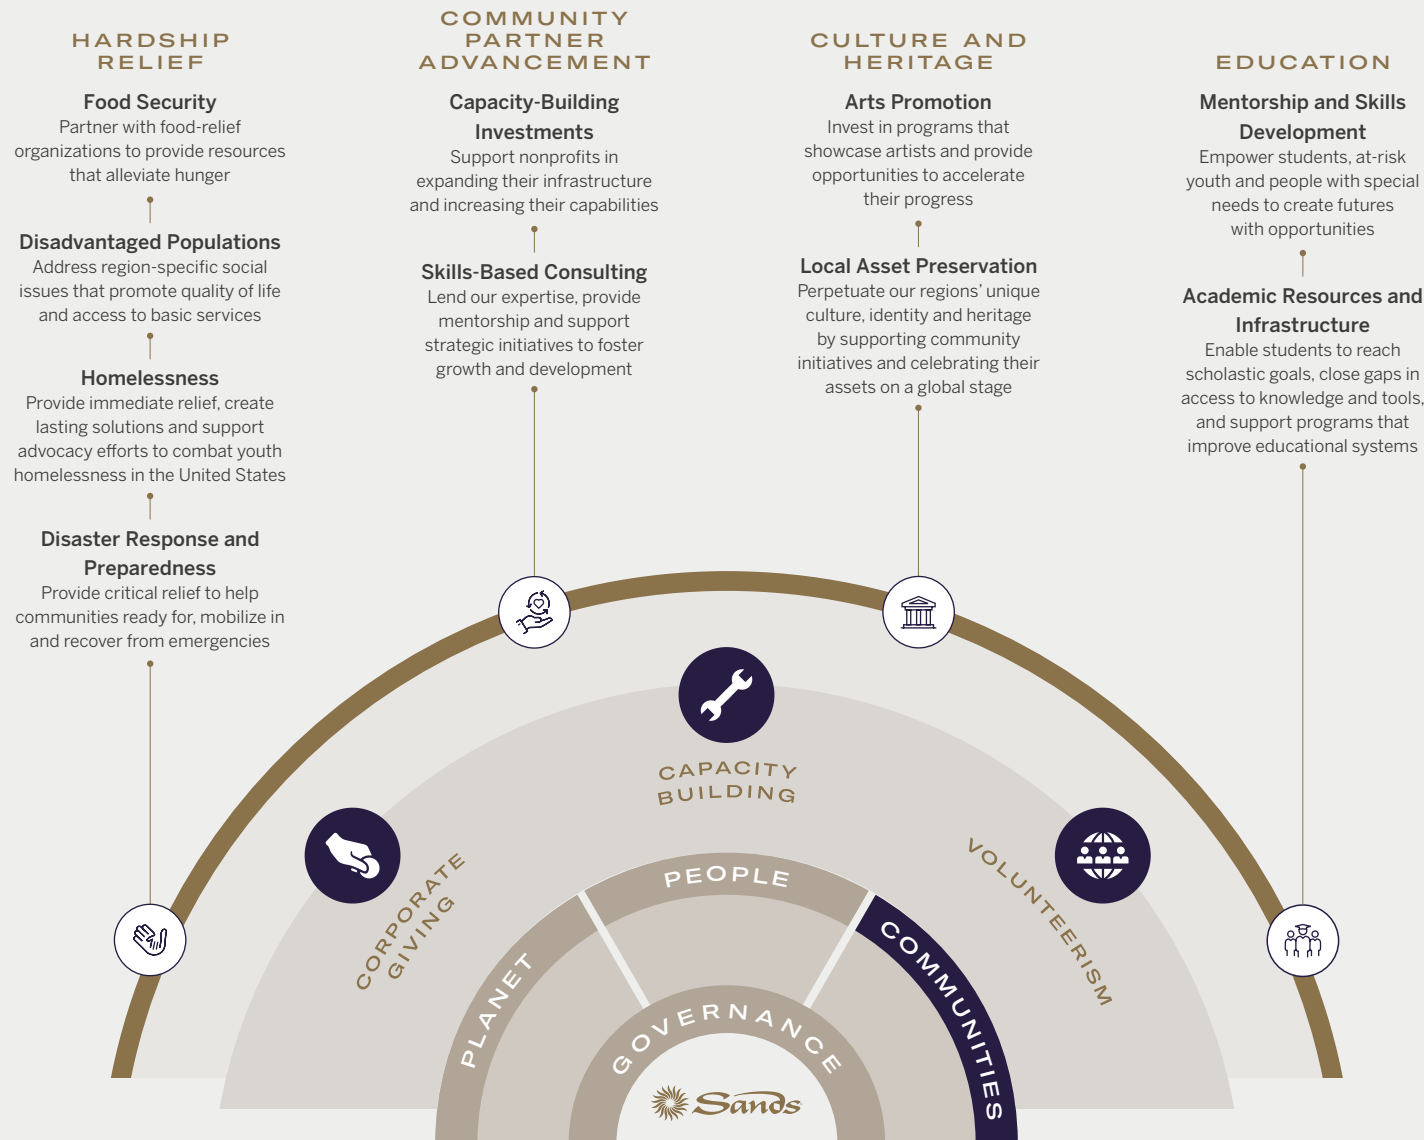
HARDSHIP RELIEF

Food Security
Partner with food-relief organizations to provide resources that alleviate hunger

Disadvantaged Populations
Address region-specific social issues that promote quality of life and access to basic services

Homelessness
Provide immediate relief, create lasting solutions and support advocacy efforts to combat youth homelessness in the United States

Disaster Response and Preparedness
Provide critical relief to help communities ready for, mobilize in and recover from emergencies

COMMUNITY PARTNER ADVANCEMENT

Capacity-Building Investments
Support nonprofits in expanding their infrastructure and increasing their capabilities

Skills-Based Consulting
Lend our expertise, provide mentorship and support strategic initiatives to foster growth and development

CULTURE AND HERITAGE

Arts Promotion
Invest in programs that showcase artists and provide opportunities to accelerate their progress

Local Asset Preservation
Perpetuate our regions' unique culture, identity and heritage by supporting community initiatives and celebrating their assets on a global stage

EDUCATION

Mentorship and Skills Development
Empower students, at-risk youth and people with special needs to create futures with opportunities

Academic Resources and Infrastructure
Enable students to reach scholastic goals, close gaps in access to knowledge and tools, and support programs that improve educational systems

CAPACITY BUILDING

CORPORATE GIVING

VOLUNTEERISM

PEOPLE

PLANET

COMMUNITIES

GOVERNANCE

Sands